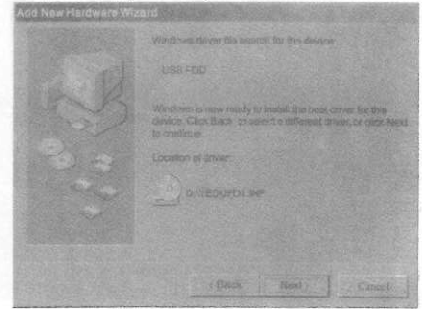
Add New Hardware Wizard

Windows driver file search for the device:

USB FDD

Windows is now ready to install the best driver for this device. Click Back to select a different driver, or click Next to continue.

Location of driver:

D:\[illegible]

< Back

Next >

Cancel